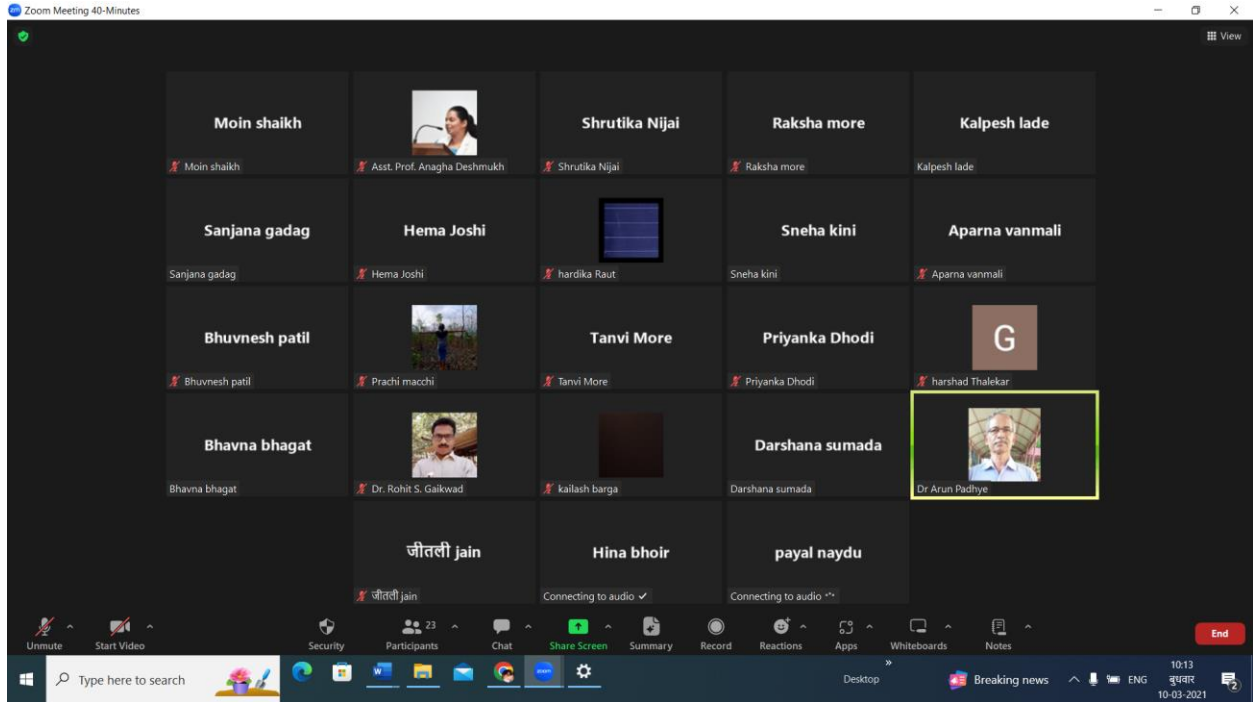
Zoom Meeting 40-Minutes

View

Moin shaikh
Moin shaikh

Asst. Prof. Anagha Deshmukh

Shrutika Nijai
Shrutika Nijai

Raksha more
Raksha more

Kalpesh lade
Kalpesh lade

Sanjana gadag
Sanjana gadag

Hema Joshi
Hema Joshi

hardika Raut

Sneha kini
Sneha kini

Aparna vanmali
Aparna vanmali

Bhuvnesh patil
Bhuvnesh patil

Prachi macchi

Tanvi More
Tanvi More

Priyanka Dhodi
Priyanka Dhodi

G
harshad Thalekar

Bhavna bhagat
Bhavna bhagat

Dr. Rohit S. Gaikwad

kailash barga

Darshana sumada
Darshana sumada

Dr Arun Padhye

जीतली jain
जीतली jain

Hina bhoir
Connecting to audio ✓

payal naydu
Connecting to audio

Unmute
Start Video
Security
23
Participants
Chat
Share Screen
Summary
Record
Reactions
Apps
Whiteboards
Notes
End

Type here to search
Desktop
Breaking news
ENG
10:13
बुधवार
10-03-2021
2